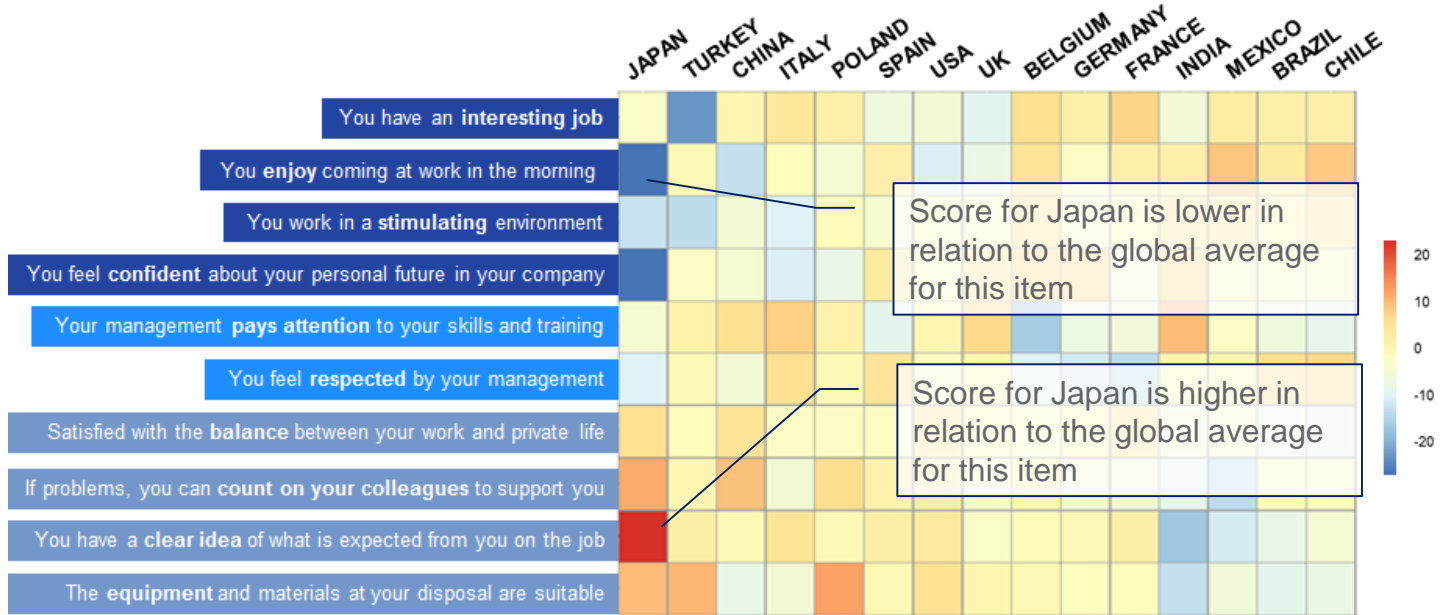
JAPAN TURKEY CHINA ITALY POLAND SPAIN USA UK BELGIUM GERMANY FRANCE INDIA MEXICO BRAZIL CHILE

You have an **interesting job**

You **enjoy** coming at work in the morning

You work in a **stimulating** environment

You feel **confident** about your personal future in your company

Your management **pays attention** to your skills and training

You feel **respected** by your management

Satisfied with the **balance** between your work and private life

If problems, you can **count on your colleagues** to support you

You have a **clear idea** of what is expected from you on the job

The **equipment** and materials at your disposal are suitable

Score for Japan is lower in relation to the global average for this item

Score for Japan is higher in relation to the global average for this item

20
10
0
-10
-20